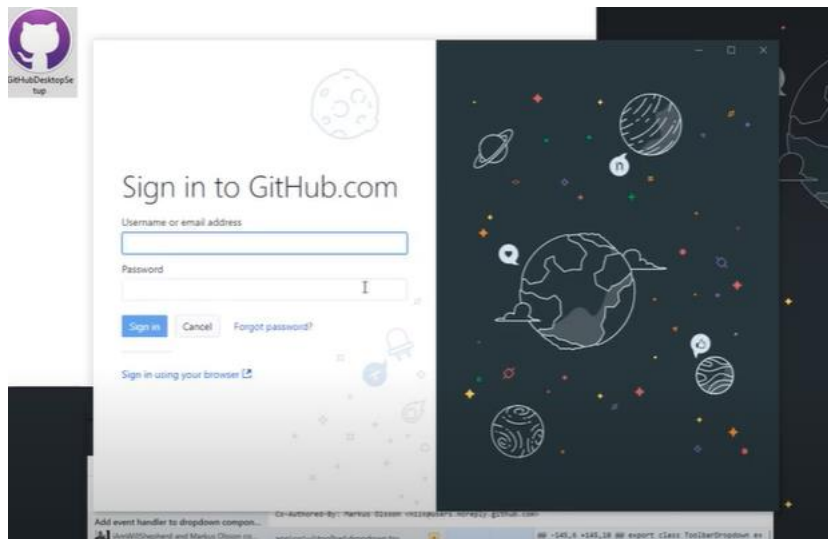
GitHubDesktopSetup

Sign in to GitHub.com

Username or email address

Password

Sign in

Cancel

Forgot password?

Sign in using your browser

Add event handler to dropdown compon...

Co-Authored-By: Markus Olsson <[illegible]@users.noreply.github.com>

@@ -145,6 +145,10 @@ export class ToolbarDropdown ex